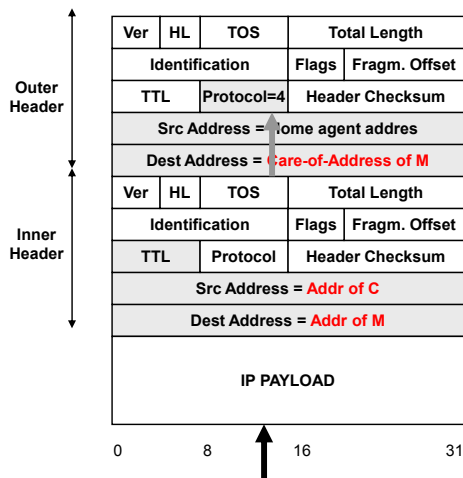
Outer Header

| Ver | HL | TOS | Total Length | |
|---|---|---|---|---|
| Identification | | | Flags | Fragm. Offset |
| TTL | | Protocol=4 | Header Checksum | |
| Src Address = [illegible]ome agent addres | | | | |
| Dest Address = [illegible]are-of-Address of M | | | | |

Inner Header

| Ver | HL | TOS | Total Length | |
|---|---|---|---|---|
| Identification | | | Flags | Fragm. Offset |
| TTL | | Protocol | Header Checksum | |
| Src Address = Addr of C | | | | |
| Dest Address = Addr of M | | | | |

IP PAYLOAD

0 8 16 31